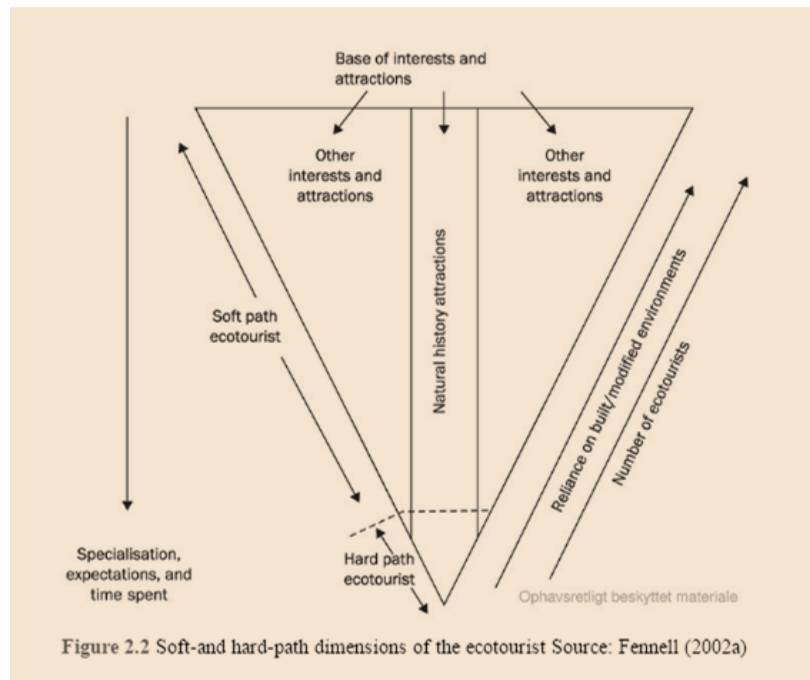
Base of interests and attractions

Other interests and attractions

Other interests and attractions

Natural history attractions

Soft path ecotourist

Reliance on built/modified environments

Number of ecotourists

Hard path ecotourist

Specialisation, expectations, and time spent

Ophavsretligt beskyttet materiale

Figure 2.2 Soft-and hard-path dimensions of the ecotourist Source: Fennell (2002a)